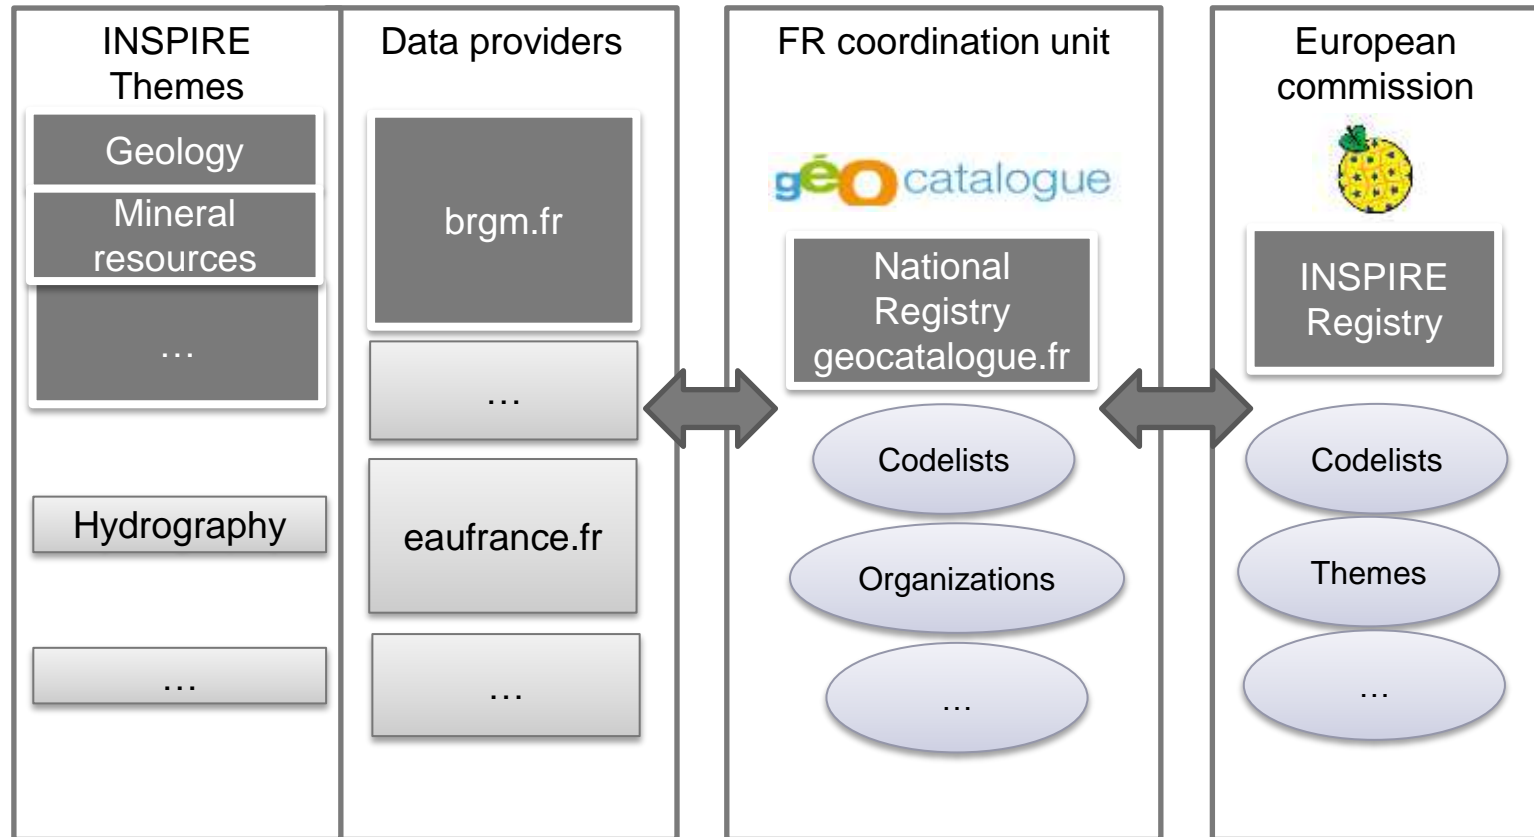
INSPIRE Themes

Geology

Mineral resources

…

Hydrography

…

Data providers

brgm.fr

…

eaufrance.fr

…

FR coordination unit

géocatalogue

National Registry geocatalogue.fr

Codelists

Organizations

…

European commission

INSPIRE Registry

Codelists

Themes

…